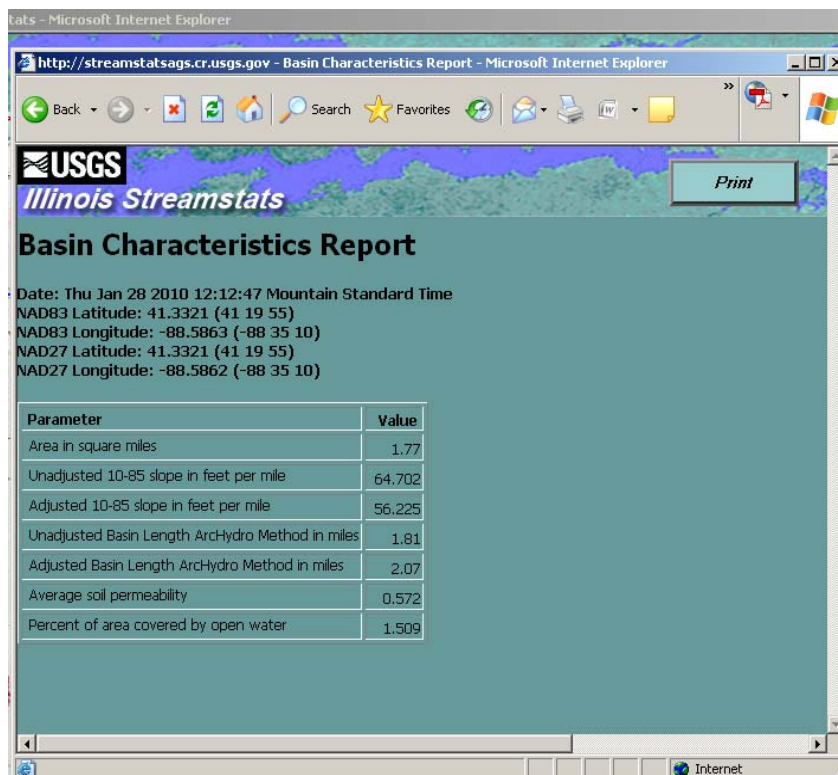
tats - Microsoft Internet Explorer

http://streamstatsags.cr.usgs.gov - Basin Characteristics Report - Microsoft Internet Explorer

Back Search Favorites

USGS
Illinois Streamstats

Print

Basin Characteristics Report

Date: Thu Jan 28 2010 12:12:47 Mountain Standard Time
NAD83 Latitude: 41.3321 (41 19 55)
NAD83 Longitude: -88.5863 (-88 35 10)
NAD27 Latitude: 41.3321 (41 19 55)
NAD27 Longitude: -88.5862 (-88 35 10)

| Parameter | Value |
|---|---|
| Area in square miles | 1.77 |
| Unadjusted 10-85 slope in feet per mile | 64.702 |
| Adjusted 10-85 slope in feet per mile | 56.225 |
| Unadjusted Basin Length ArcHydro Method in miles | 1.81 |
| Adjusted Basin Length ArcHydro Method in miles | 2.07 |
| Average soil permeability | 0.572 |
| Percent of area covered by open water | 1.509 |

Internet